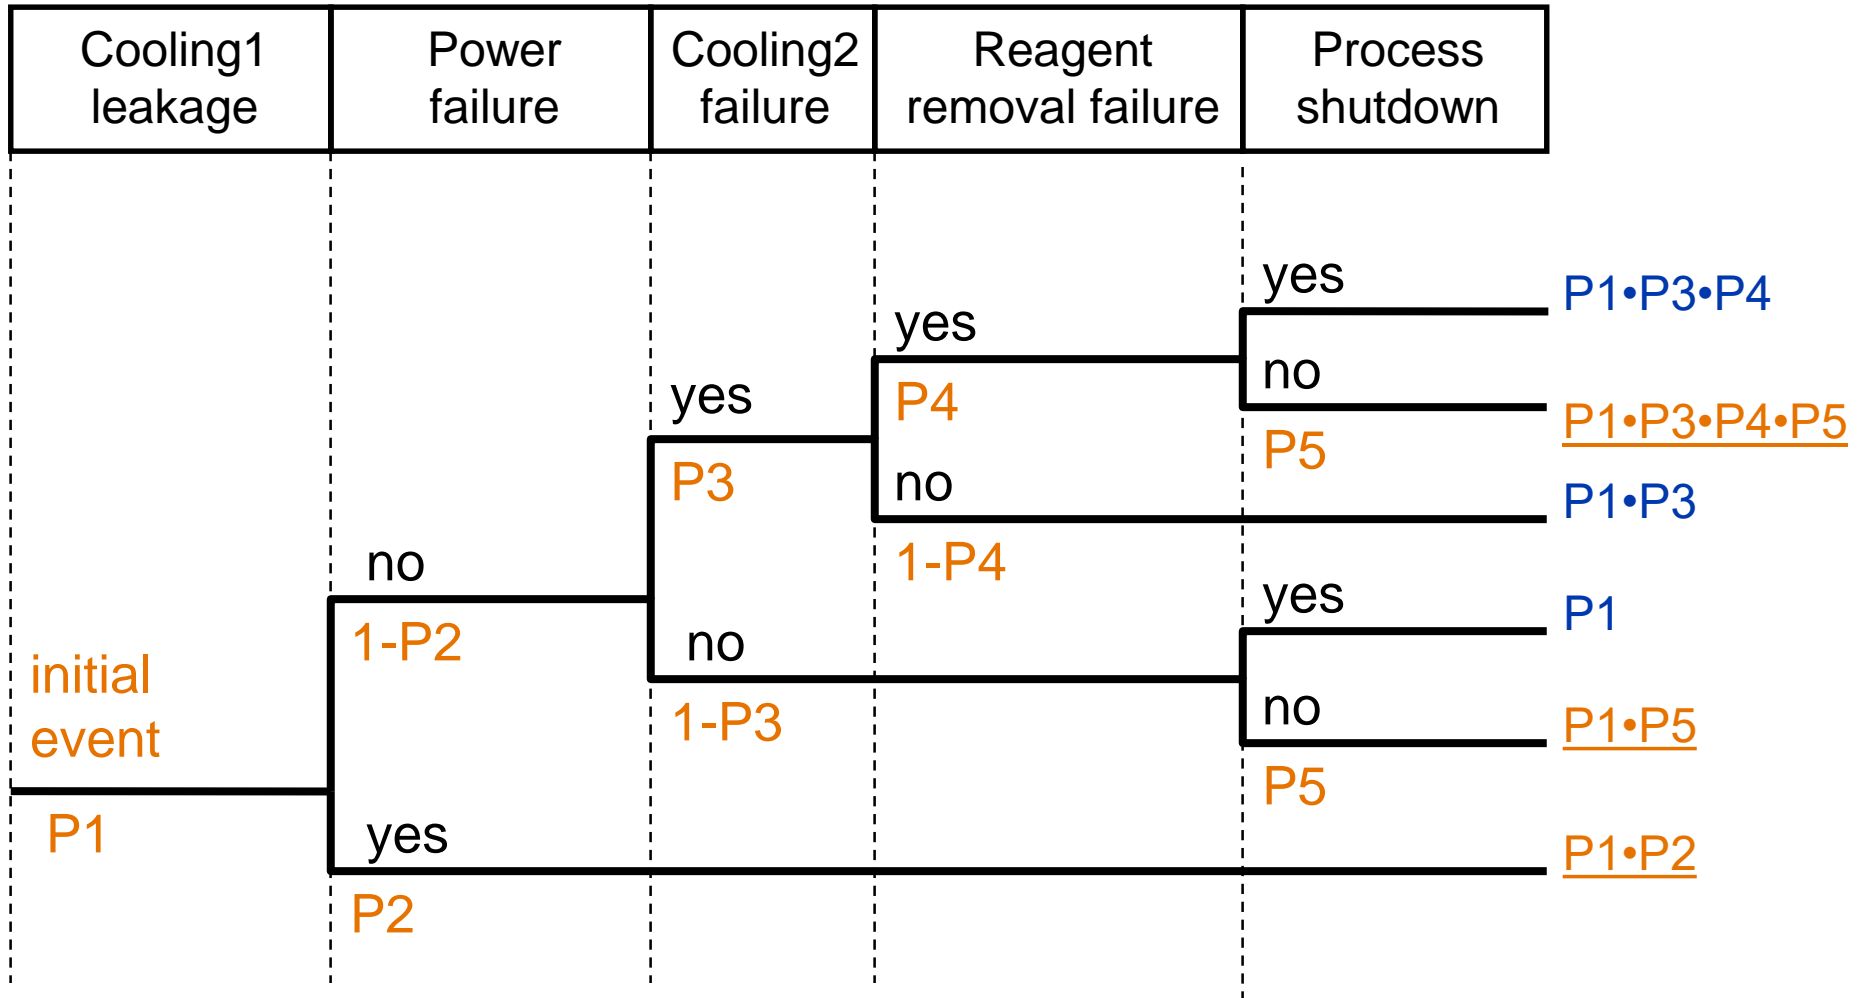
| Cooling1 leakage | Power failure | Cooling2 failure | Reagent removal failure | Process shutdown |
|---|---|---|---|---|

yes
P1•P3•P4
yes
no
P4
P1•P3•P4•P5
yes
P5
P3
no
P1•P3
1-P4
no
yes
P1
1-P2
no
initial event
no
P1•P5
1-P3
P5
P1
yes
P1•P2
P2